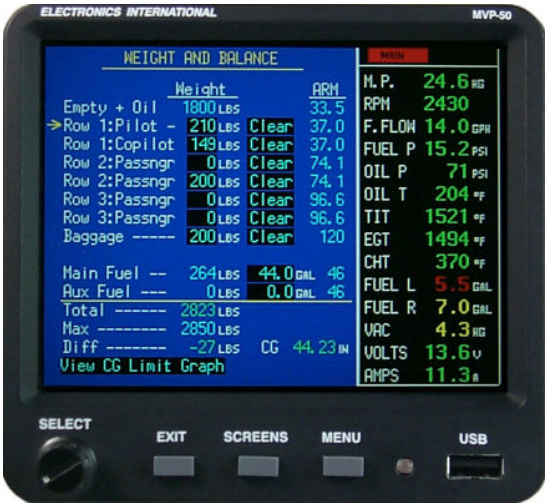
ELECTRONICS INTERNATIONAL

MVP-50

WEIGHT AND BALANCE

| | Weight | | ARM |
|---|---|---|---|
| Empty + Oil | 1800 LBS | | 33.5 |
| Row 1:Pilot - | 210 LBS | Clear | 37.0 |
| Row 1:Copilot | 149 LBS | Clear | 37.0 |
| Row 2:Passngr | 0 LBS | Clear | 74.1 |
| Row 2:Passngr | 200 LBS | Clear | 74.1 |
| Row 3:Passngr | 0 LBS | Clear | 96.6 |
| Row 3:Passngr | 0 LBS | Clear | 96.6 |
| Baggage ----- | 200 LBS | Clear | 120 |

| | | | |
|---|---|---|---|
| Main Fuel -- | 264 LBS | 44.0 GAL | 46 |
| Aux Fuel --- | 0 LBS | 0.0 GAL | 46 |

Total ------- 2823 LBS
Max -------- 2850 LBS
Diff -------- -27 LBS CG 44.23 IN
View CG Limit Graph

MAIN

M.P. 24.6 HG
RPM 2430
F.FLOW 14.0 GPH
FUEL P 15.2 PSI
OIL P 71 PSI
OIL T 204 °F
TIT 1521 °F
EGT 1494 °F
CHT 370 °F
FUEL L 5.5 GAL
FUEL R 7.0 GAL
VAC 4.3 HG
VOLTS 13.6 V
AMPS 11.3 A

SELECT
EXIT
SCREENS
MENU
USB